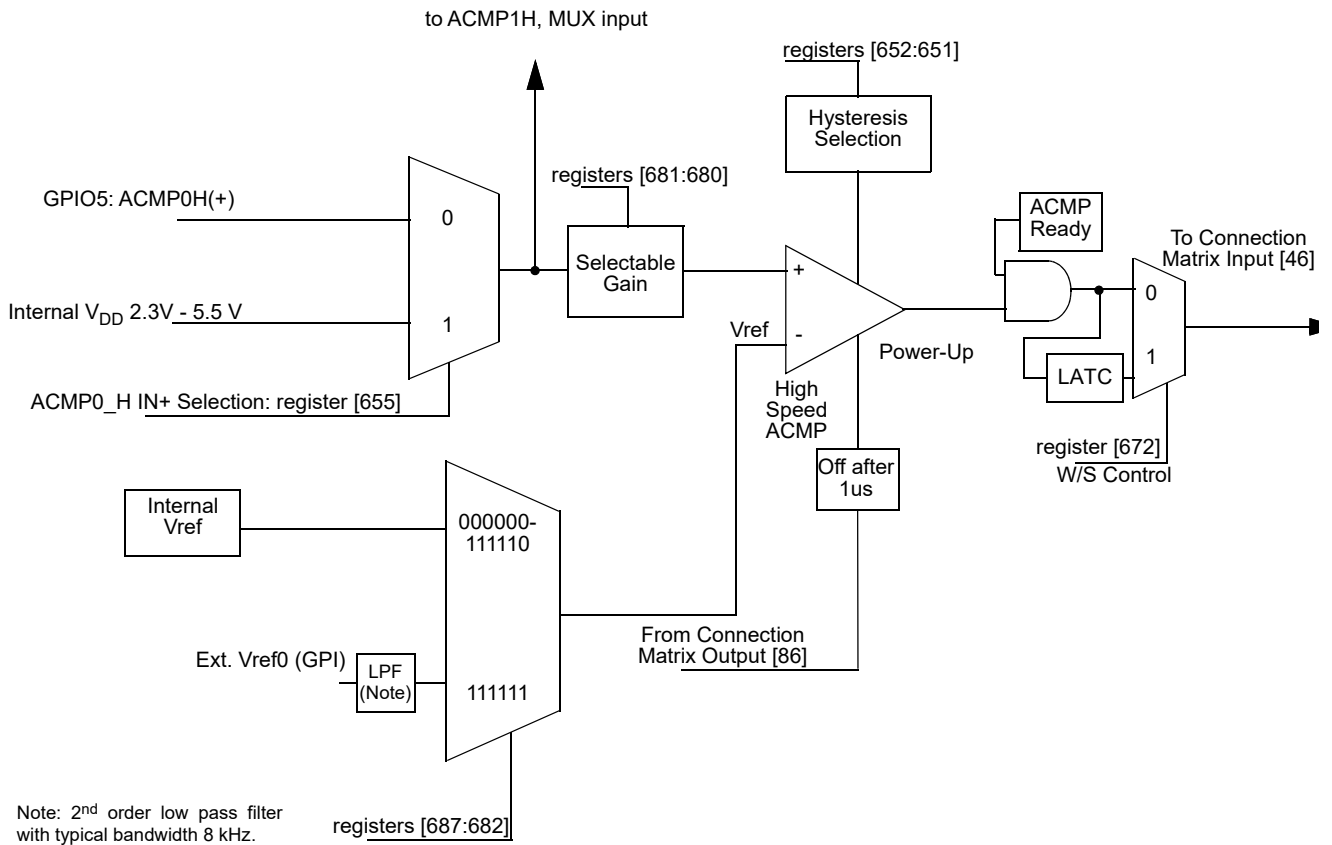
to ACMP1H, MUX input

registers [652:651]

Hysteresis Selection

registers [681:680]

GPIO5: ACMP0H(+)

0

Selectable Gain

+

ACMP Ready

To Connection Matrix Input [46]

Internal $V_{DD}$ 2.3V - 5.5 V

1

Vref

-

Power-Up

0

LATC

1

ACMP0_H IN+ Selection: register [655]

High Speed ACMP

register [672]
W/S Control

Off after 1us

Internal Vref

000000-111110

From Connection Matrix Output [86]

Ext. Vref0 (GPI)

LPF (Note)

111111

Note: $2^{nd}$ order low pass filter with typical bandwidth 8 kHz.

registers [687:682]